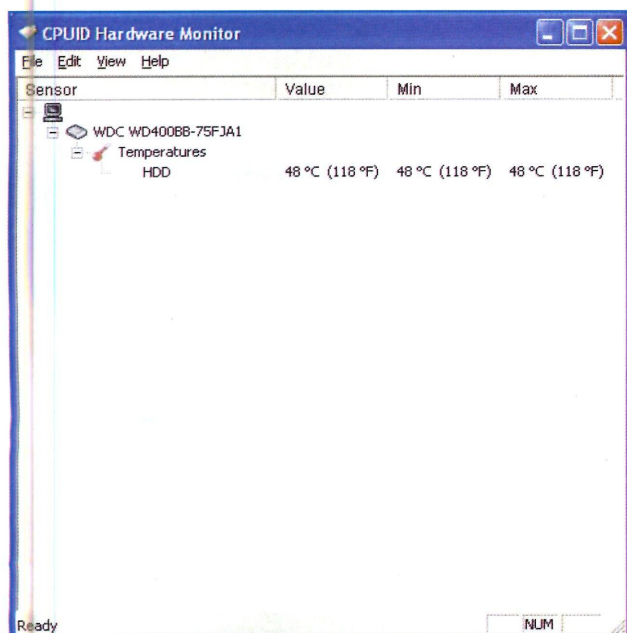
CPUID Hardware Monitor

File Edit View Help

| Sensor | Value | Min | Max |
|---|---|---|---|
| WDC WD400BB-75FJA1 | | | |
| Temperatures | | | |
| HDD | 48 °C (118 °F) | 48 °C (118 °F) | 48 °C (118 °F) |

Ready

NUM